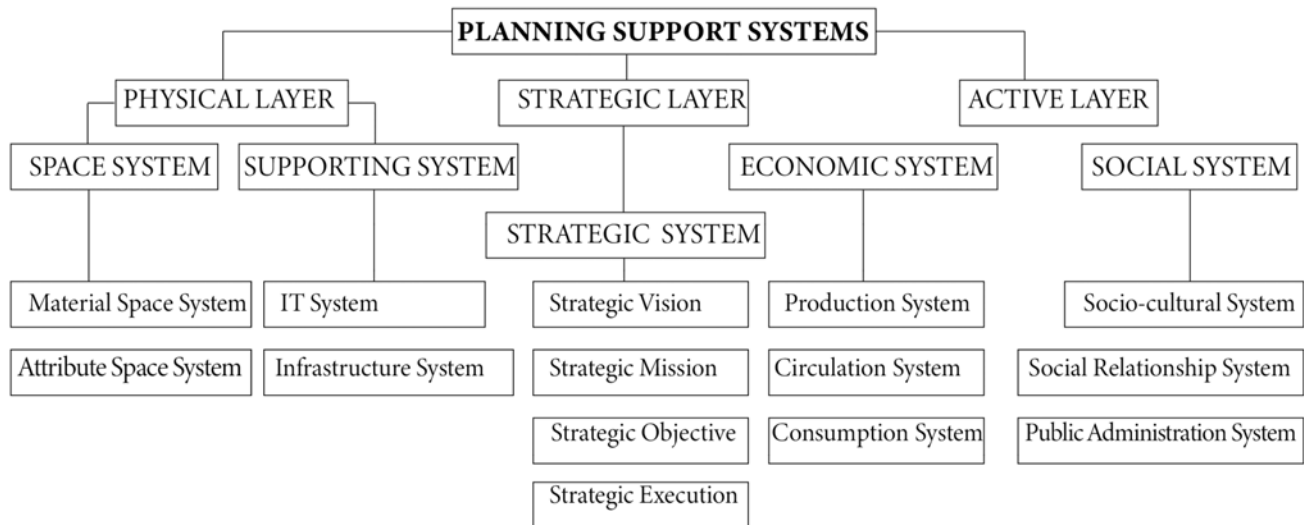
PLANNING SUPPORT SYSTEMS

PHYSICAL LAYER

STRATEGIC LAYER

ACTIVE LAYER

SPACE SYSTEM

SUPPORTING SYSTEM

ECONOMIC SYSTEM

SOCIAL SYSTEM

STRATEGIC SYSTEM

Material Space System

Attribute Space System

IT System

Infrastructure System

Strategic Vision

Strategic Mission

Strategic Objective

Strategic Execution

Production System

Circulation System

Consumption System

Socio-cultural System

Social Relationship System

Public Administration System